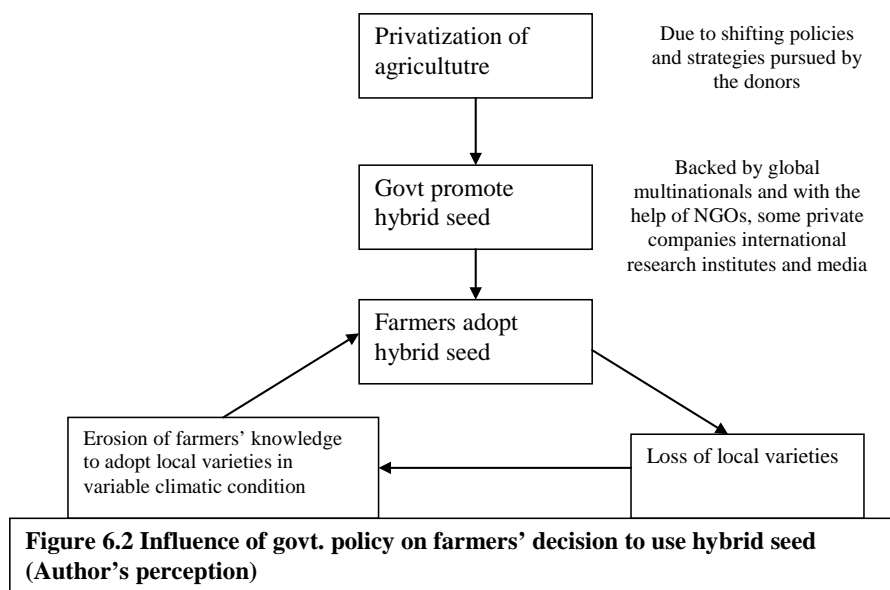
Privatization of agricultutre

Due to shifting policies and strategies pursued by the donors

Govt promote hybrid seed

Backed by global multinationals and with the help of NGOs, some private companies international research institutes and media

Farmers adopt hybrid seed

Loss of local varieties

Erosion of farmers' knowledge to adopt local varieties in variable climatic condition

**Figure 6.2 Influence of govt. policy on farmers' decision to use hybrid seed (Author's perception)**